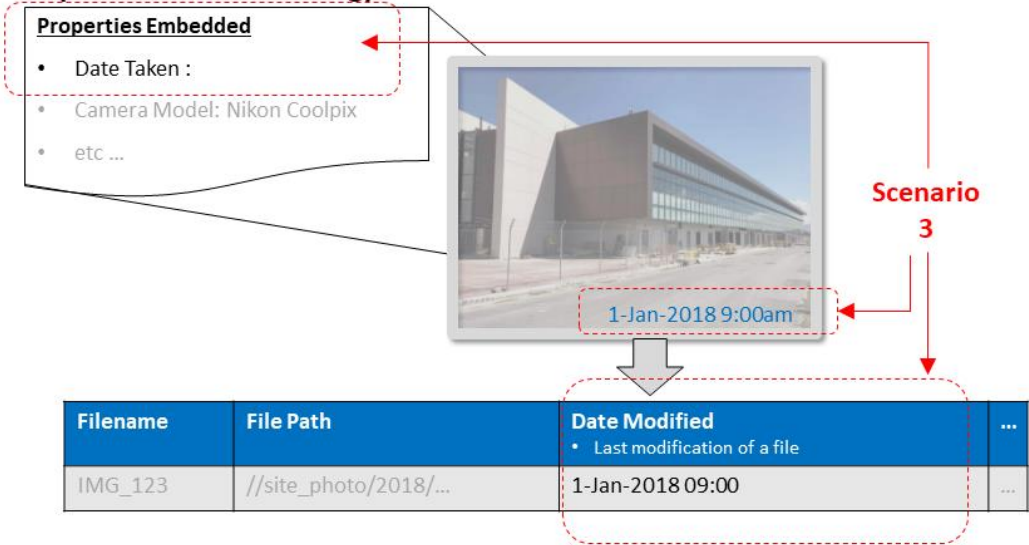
Properties Embedded

- Date Taken :
- Camera Model: Nikon Coolpix
- etc ...

Scenario 3

1-Jan-2018 9:00am

| Filename | File Path | Date Modified • Last modification of a file | ... |
|---|---|---|---|
| IMG_123 | //site_photo/2018/... | 1-Jan-2018 09:00 | ... |